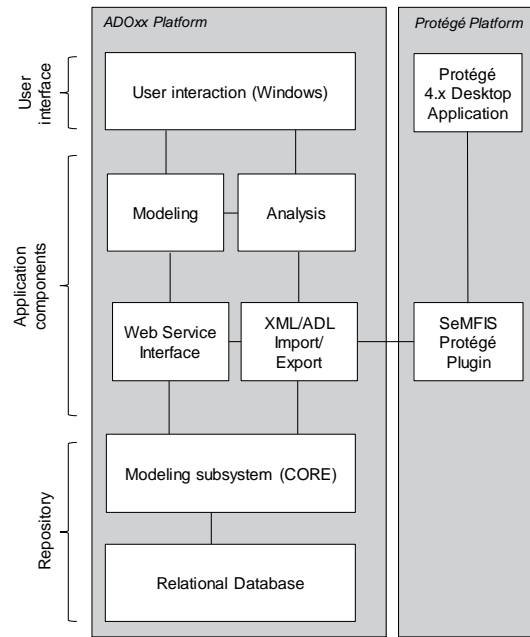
User interface

Application components

Repository

ADOxx Platform

User interaction (Windows)

Modeling

Analysis

Web Service Interface

XML/ADL Import/ Export

Modeling subsystem (CORE)

Relational Database

Protégé Platform

Protégé 4.x Desktop Application

SeMFIS Protégé Plugin